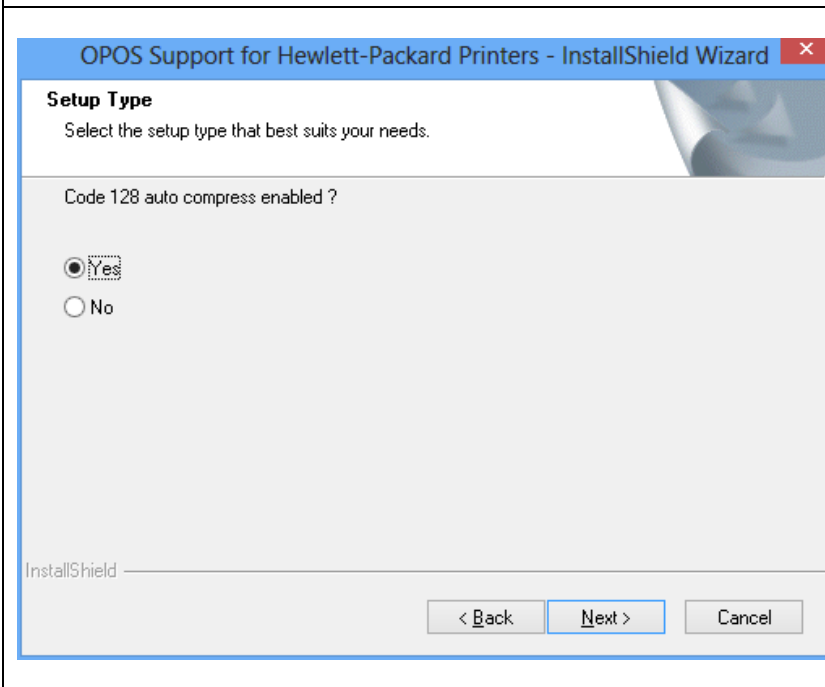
OPOS Support for Hewlett-Packard Printers - InstallShield Wizard

Setup Type
Select the setup type that best suits your needs.

Code 128 auto compress enabled ?

Yes
No

InstallShield

< Back
Next >
Cancel